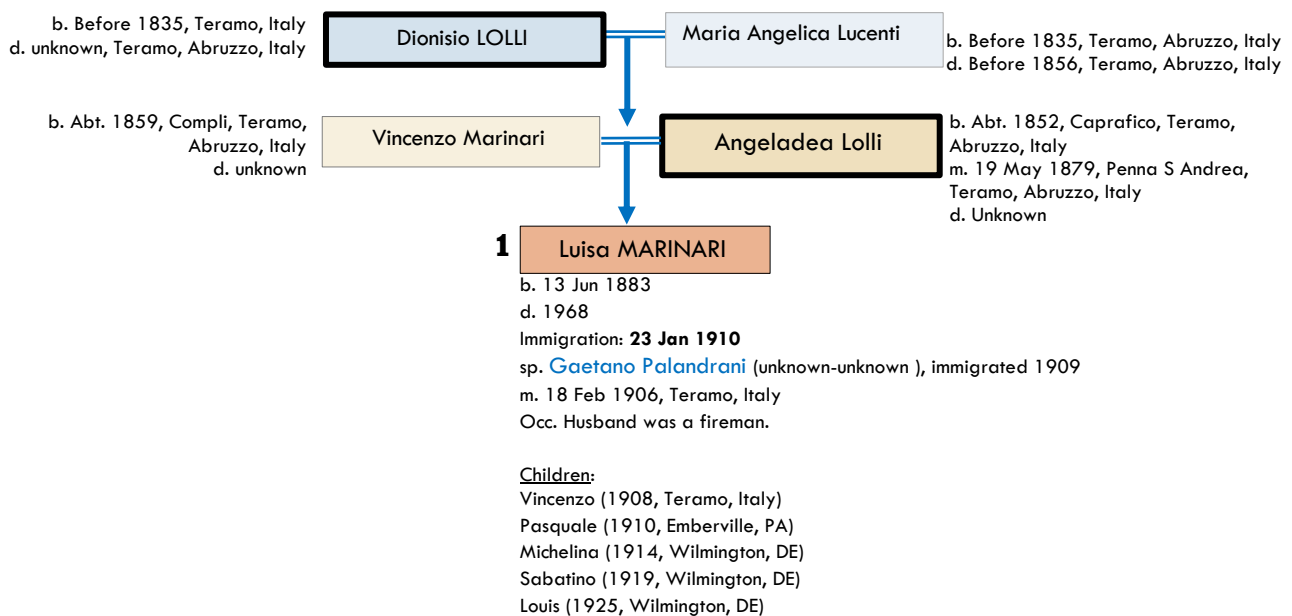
b. Before 1835, Teramo, Italy
d. unknown, Teramo, Abruzzo, Italy

Dionisio LOLLI

Maria Angelica Lucenti

b. Before 1835, Teramo, Abruzzo, Italy
d. Before 1856, Teramo, Abruzzo, Italy

b. Abt. 1859, Compli, Teramo, Abruzzo, Italy
d. unknown

Vincenzo Marinari

Angeladea Lolli

b. Abt. 1852, Caprafico, Teramo, Abruzzo, Italy
m. 19 May 1879, Penna S Andrea, Teramo, Abruzzo, Italy
d. Unknown

1 Luisa MARINARI

b. 13 Jun 1883
d. 1968
Immigration: **23 Jan 1910**
sp. Gaetano Palandrani (unknown-unknown ), immigrated 1909
m. 18 Feb 1906, Teramo, Italy
Occ. Husband was a fireman.

Children:
Vincenzo (1908, Teramo, Italy)
Pasquale (1910, Emberville, PA)
Michelina (1914, Wilmington, DE)
Sabatino (1919, Wilmington, DE)
Louis (1925, Wilmington, DE)